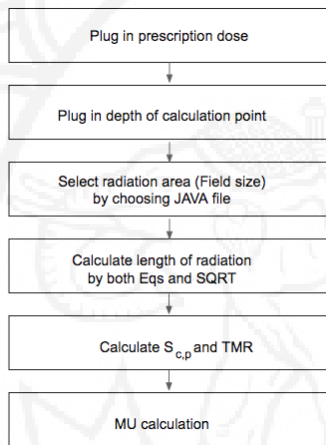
Plug in prescription dose

Plug in depth of calculation point

Select radiation area (Field size) by choosing JAVA file

Calculate length of radiation by both Eqs and SQRT

Calculate $S_{c,p}$ and TMR

MU calculation